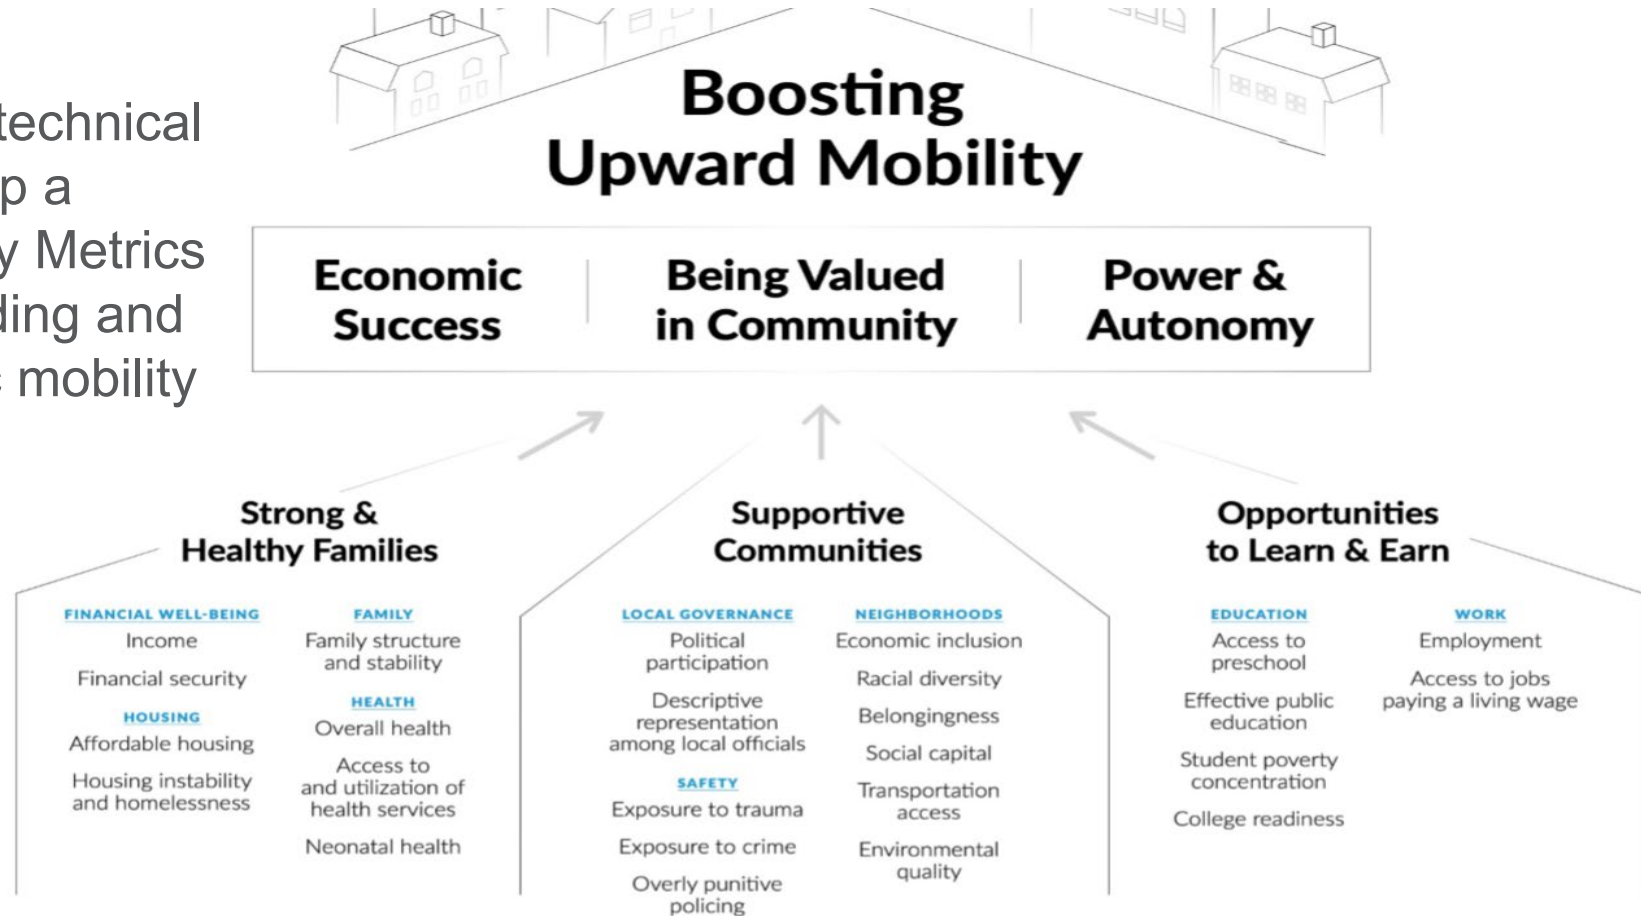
technical
p a
y Metrics
ding and
mobility

Boosting Upward Mobility

Economic Success

Being Valued in Community

Power & Autonomy

Strong & Healthy Families

FINANCIAL WELL-BEING
Income
Financial security

HOUSING
Affordable housing
Housing instability and homelessness

FAMILY
Family structure and stability

HEALTH
Overall health
Access to and utilization of health services
Neonatal health

Supportive Communities

LOCAL GOVERNANCE
Political participation
Descriptive representation among local officials

SAFETY
Exposure to trauma
Exposure to crime
Overly punitive policing

NEIGHBORHOODS
Economic inclusion
Racial diversity
Belongingness
Social capital
Transportation access
Environmental quality

Opportunities to Learn & Earn

EDUCATION
Access to preschool
Effective public education
Student poverty concentration
College readiness

WORK
Employment
Access to jobs paying a living wage